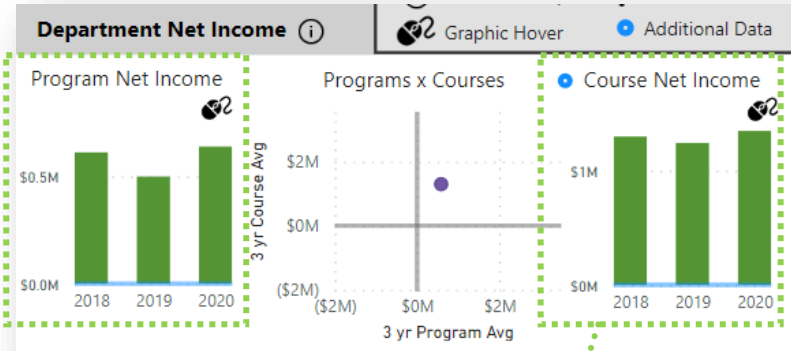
Department Net Income ⓘ

Graphic Hover

Additional Data

Program Net Income

$0.5M

$0.0M

2018 2019 2020

Programs x Courses

3 yr Course Avg

$2M

$0M

($2M)

($2M) $0M $2M

3 yr Program Avg

Course Net Income

$1M

$0M

2018 2019 2020